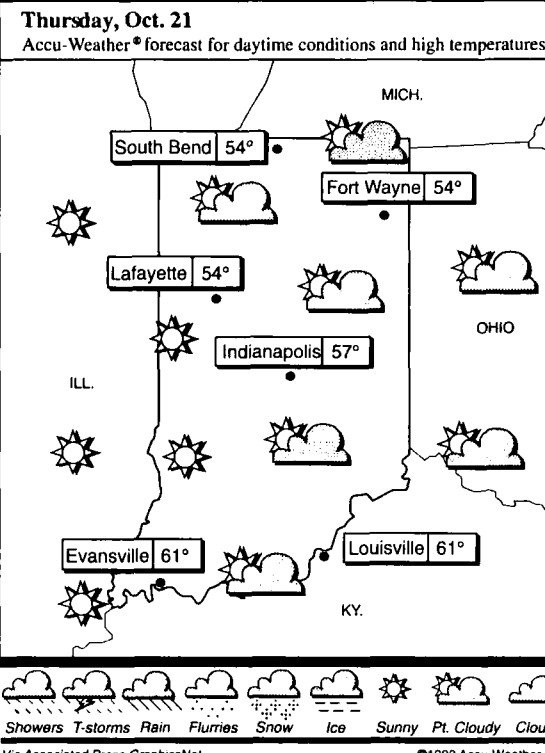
Thursday, Oct. 21
Accu-Weather® forecast for daytime conditions and high temperatures

MICH.

South Bend 54°

Fort Wayne 54°

Lafayette 54°

OHIO

Indianapolis 57°

ILL.

Evansville 61°

Louisville 61°

KY.

Showers T-storms Rain Flurries Snow Ice Sunny Pt. Cloudy Clou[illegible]

Via Associated Press GraphicsNet

©1993 Accu-Weather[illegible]